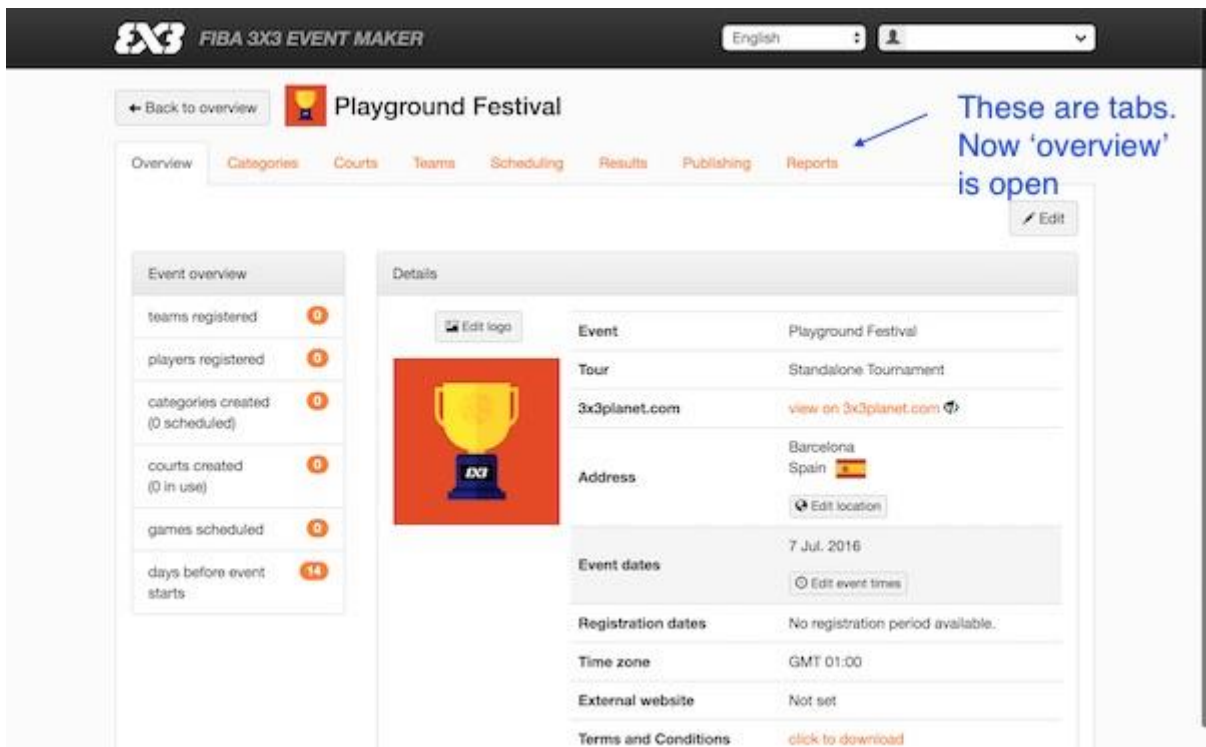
3X3 FIBA 3X3 EVENT MAKER

English

← Back to overview

Playground Festival

These are tabs. Now 'overview' is open

Overview | Categories | Courts | Teams | Scheduling | Results | Publishing | Reports

Edit

Event overview

| | |
|---|---|
| teams registered | 0 |
| players registered | 0 |
| categories created (0 scheduled) | 0 |
| courts created (0 in use) | 0 |
| games scheduled | 0 |
| days before event starts | 14 |

Details

Edit logo

3X3

| | |
|---|---|
| Event | Playground Festival |
| Tour | Standalone Tournament |
| 3x3planet.com | view on 3x3planet.com |
| Address | Barcelona Spain Edit location |
| Event dates | 7 Jul. 2016 Edit event times |
| Registration dates | No registration period available. |
| Time zone | GMT 01:00 |
| External website | Not set |
| Terms and Conditions | click to download |